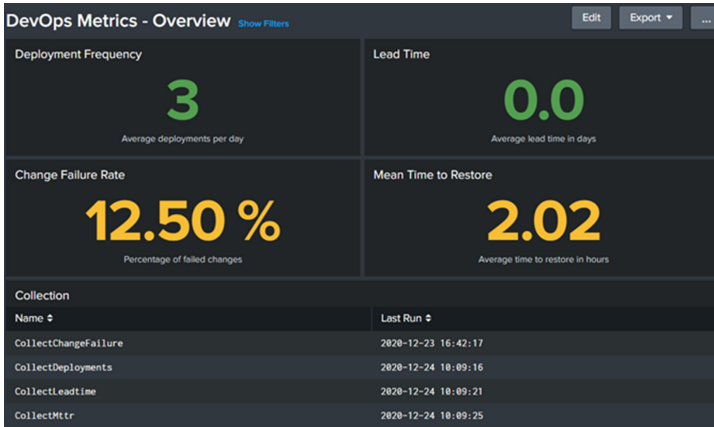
DevOps Metrics - Overview Show Filters

Edit Export ▾ ...

Deployment Frequency

3

Average deployments per day

Lead Time

0.0

Average lead time in days

Change Failure Rate

12.50 %

Percentage of failed changes

Mean Time to Restore

2.02

Average time to restore in hours

Collection

| Name ⇕ | Last Run ⇕ |
|---|---|
| CollectChangeFailure | 2020-12-23 16:42:17 |
| CollectDeployments | 2020-12-24 10:09:16 |
| CollectLeadtime | 2020-12-24 10:09:21 |
| CollectMttr | 2020-12-24 10:09:25 |